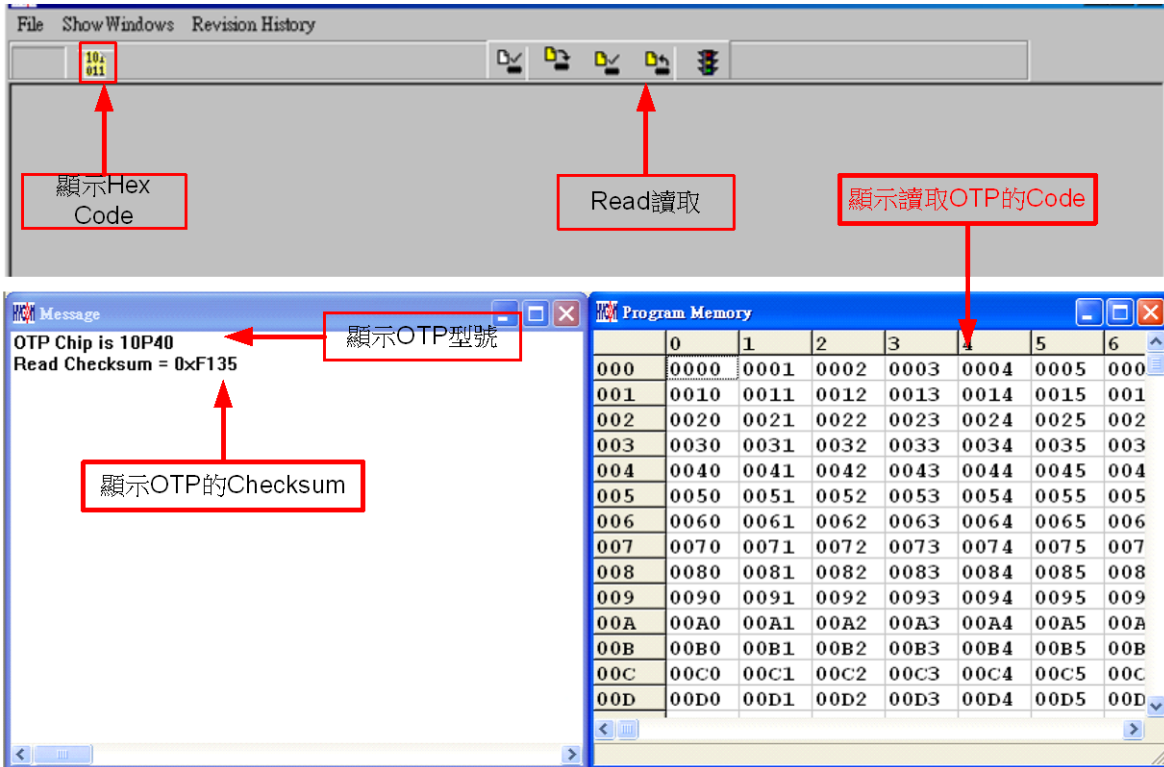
File Show Windows Revision History

101
011

顯示Hex Code

Read讀取

顯示讀取OTP的Code

Message

OTP Chip is 10P40
Read Checksum = 0xF135

顯示OTP型號

顯示OTP的Checksum

Program Memory

| | 0 | 1 | 2 | 3 | 4 | 5 | 6 |
|---|---|---|---|---|---|---|---|
| 000 | 0000 | 0001 | 0002 | 0003 | 0004 | 0005 | 000 |
| 001 | 0010 | 0011 | 0012 | 0013 | 0014 | 0015 | 001 |
| 002 | 0020 | 0021 | 0022 | 0023 | 0024 | 0025 | 002 |
| 003 | 0030 | 0031 | 0032 | 0033 | 0034 | 0035 | 003 |
| 004 | 0040 | 0041 | 0042 | 0043 | 0044 | 0045 | 004 |
| 005 | 0050 | 0051 | 0052 | 0053 | 0054 | 0055 | 005 |
| 006 | 0060 | 0061 | 0062 | 0063 | 0064 | 0065 | 006 |
| 007 | 0070 | 0071 | 0072 | 0073 | 0074 | 0075 | 007 |
| 008 | 0080 | 0081 | 0082 | 0083 | 0084 | 0085 | 008 |
| 009 | 0090 | 0091 | 0092 | 0093 | 0094 | 0095 | 009 |
| 00A | 00A0 | 00A1 | 00A2 | 00A3 | 00A4 | 00A5 | 00A |
| 00B | 00B0 | 00B1 | 00B2 | 00B3 | 00B4 | 00B5 | 00B |
| 00C | 00C0 | 00C1 | 00C2 | 00C3 | 00C4 | 00C5 | 00C |
| 00D | 00D0 | 00D1 | 00D2 | 00D3 | 00D4 | 00D5 | 00D |